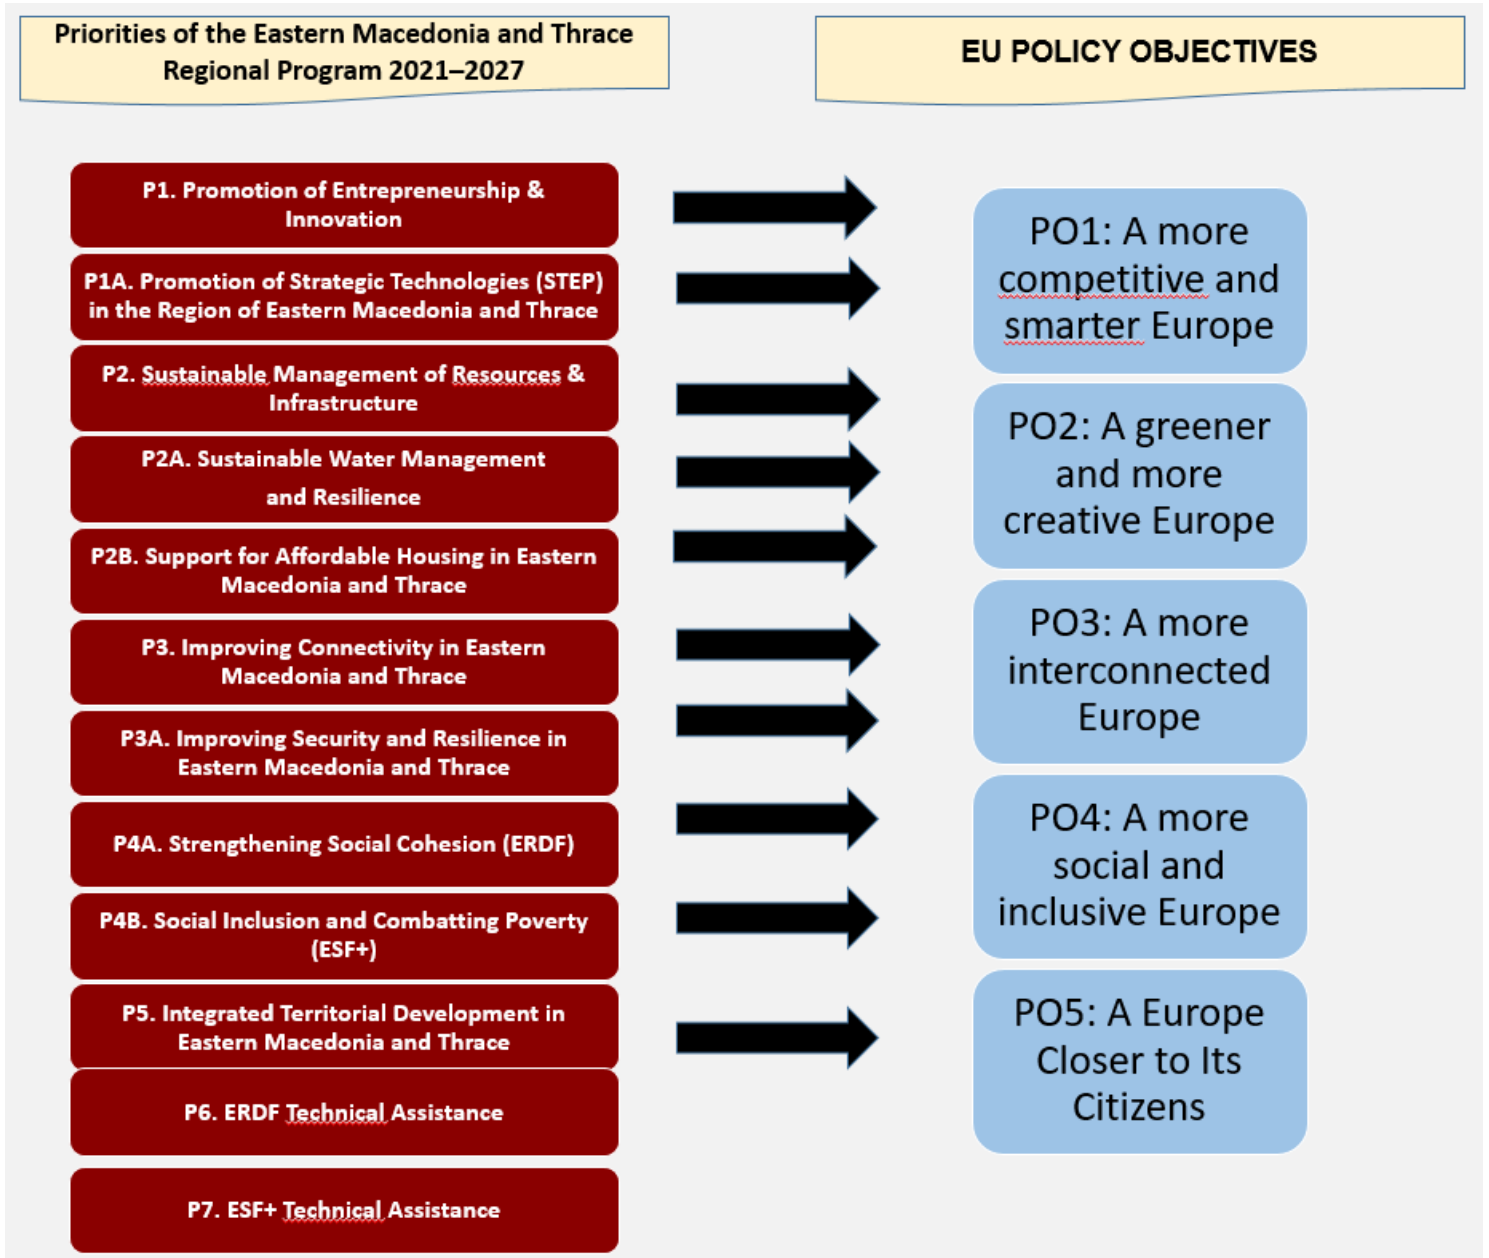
Priorities of the Eastern Macedonia and Thrace Regional Program 2021–2027

EU POLICY OBJECTIVES

P1. Promotion of Entrepreneurship & Innovation

P1A. Promotion of Strategic Technologies (STEP) in the Region of Eastern Macedonia and Thrace

P2. Sustainable Management of Resources & Infrastructure

P2A. Sustainable Water Management and Resilience

P2B. Support for Affordable Housing in Eastern Macedonia and Thrace

P3. Improving Connectivity in Eastern Macedonia and Thrace

P3A. Improving Security and Resilience in Eastern Macedonia and Thrace

P4A. Strengthening Social Cohesion (ERDF)

P4B. Social Inclusion and Combatting Poverty (ESF+)

P5. Integrated Territorial Development in Eastern Macedonia and Thrace

P6. ERDF Technical Assistance

P7. ESF+ Technical Assistance

PO1: A more competitive and smarter Europe

PO2: A greener and more creative Europe

PO3: A more interconnected Europe

PO4: A more social and inclusive Europe

PO5: A Europe Closer to Its Citizens